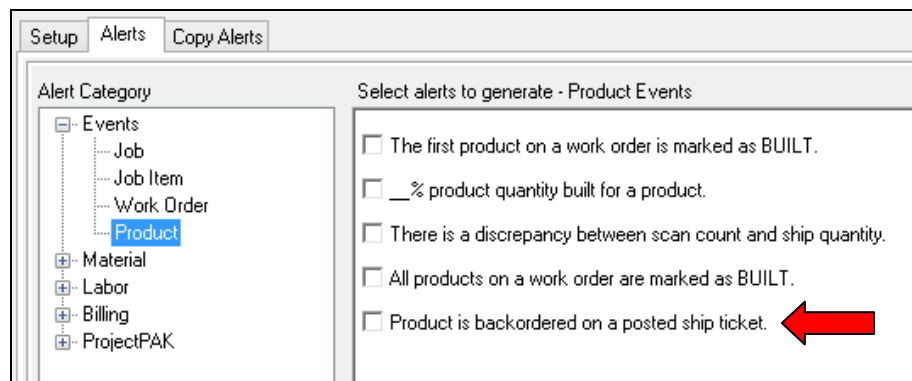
Setup | Alerts | Copy Alerts

Alert Category

Events
Job
Job Item
Work Order
Product
Material
Labor
Billing
ProjectPAK

Select alerts to generate - Product Events

The first product on a work order is marked as BUILT.

__% product quantity built for a product.

There is a discrepancy between scan count and ship quantity.

All products on a work order are marked as BUILT.

Product is backordered on a posted ship ticket.